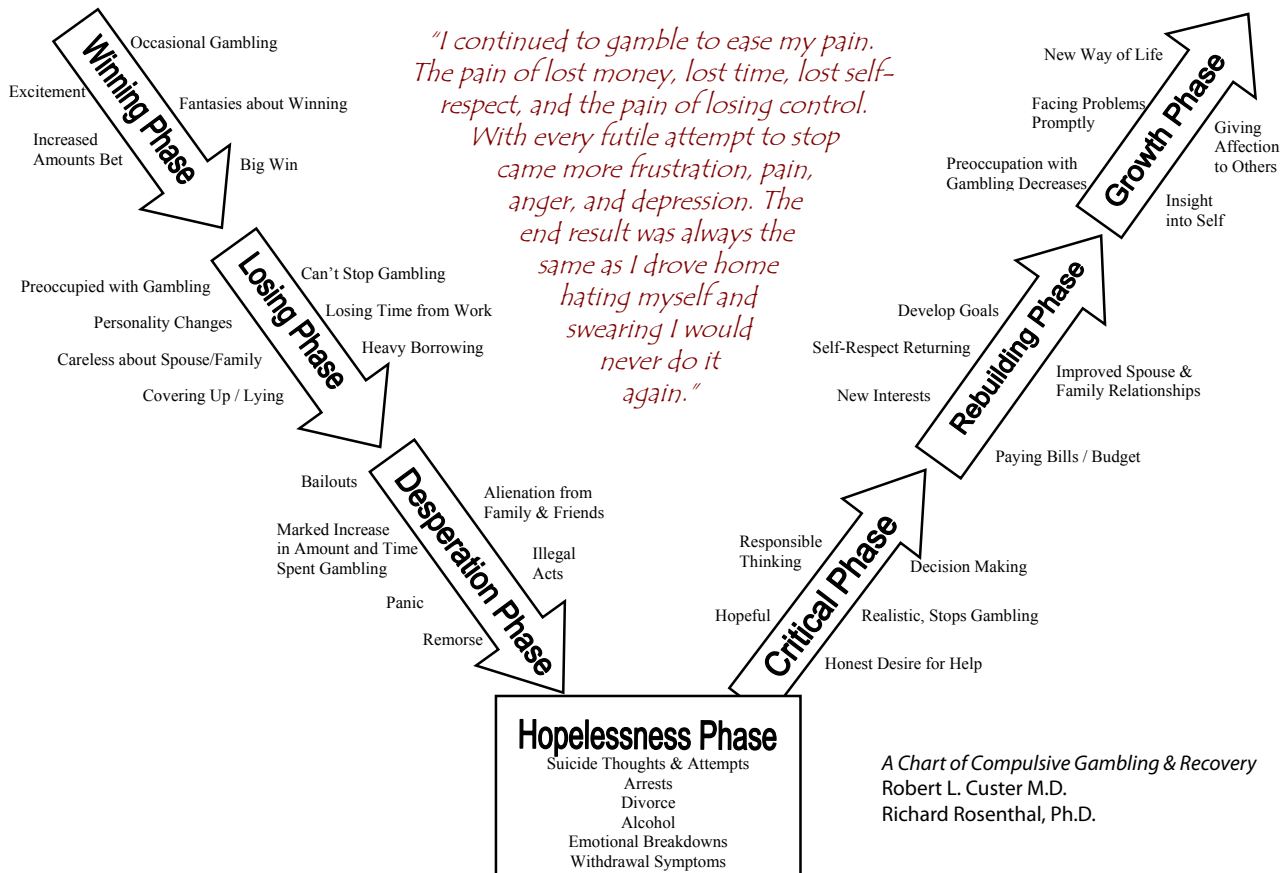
Winning Phase

Occasional Gambling

Excitement

Fantasies about Winning

Increased Amounts Bet

Big Win

Losing Phase

Can't Stop Gambling

Preoccupied with Gambling

Losing Time from Work

Personality Changes

Careless about Spouse/Family

Heavy Borrowing

Covering Up / Lying

Desperation Phase

Bailouts

Alienation from Family & Friends

Marked Increase in Amount and Time Spent Gambling

Illegal Acts

Panic

Remorse

Hopelessness Phase

Suicide Thoughts & Attempts
Arrests
Divorce
Alcohol
Emotional Breakdowns
Withdrawal Symptoms

"I continued to gamble to ease my pain. The pain of lost money, lost time, lost self-respect, and the pain of losing control. With every futile attempt to stop came more frustration, pain, anger, and depression. The end result was always the same as I drove home hating myself and swearing I would never do it again."

Critical Phase

Responsible Thinking

Decision Making

Hopeful

Realistic, Stops Gambling

Honest Desire for Help

Rebuilding Phase

Develop Goals

Self-Respect Returning

Improved Spouse & Family Relationships

New Interests

Paying Bills / Budget

Growth Phase

New Way of Life

Facing Problems Promptly

Giving Affection to Others

Preoccupation with Gambling Decreases

Insight into Self

A Chart of Compulsive Gambling & Recovery
Robert L. Custer M.D.
Richard Rosenthal, Ph.D.